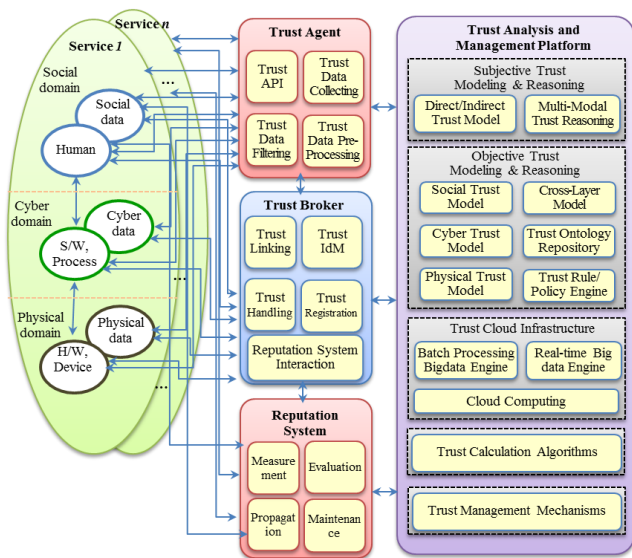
Service n

Service 1

Social domain

Social data

Human

Cyber domain

Cyber data

S/W, Process

Physical domain

Physical data

H/W, Device

...

...

...

Trust Agent

Trust API

Trust Data Collecting

Trust Data Filtering

Trust Data Pre-Processing

Trust Broker

Trust Linking

Trust IdM

Trust Handling

Trust Registration

Reputation System Interaction

Reputation System

Measurement

Evaluation

Propagation

Maintenance

Trust Analysis and Management Platform

Subjective Trust Modeling & Reasoning

Direct/Indirect Trust Model

Multi-Modal Trust Reasoning

Objective Trust Modeling & Reasoning

Social Trust Model

Cross-Layer Model

Cyber Trust Model

Trust Ontology Repository

Physical Trust Model

Trust Rule/ Policy Engine

Trust Cloud Infrastructure

Batch Processing Bigdata Engine

Real-time Big data Engine

Cloud Computing

Trust Calculation Algorithms

Trust Management Mechanisms